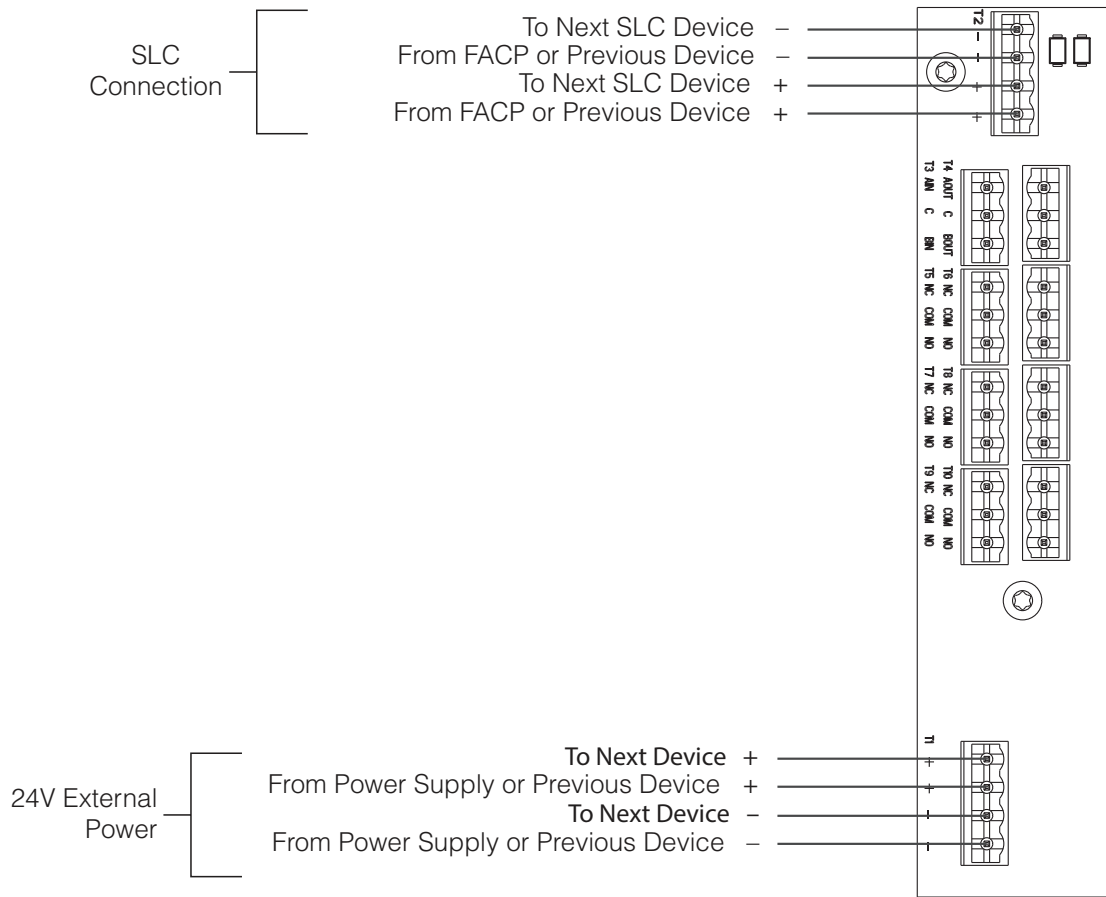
SLC Connection

To Next SLC Device –
From FACP or Previous Device –
To Next SLC Device +
From FACP or Previous Device +

T2
–
–
+
+

T4 AOUT C BOUT
T3 AIN C BIN
T6 NC COM NO
T5 NC COM NO
T8 NC COM NO
T7 NC COM NO
T10 NC COM NO
T9 NC COM NO

24V External Power

To Next Device +
From Power Supply or Previous Device +
To Next Device –
From Power Supply or Previous Device –

T1
+
+
–
–